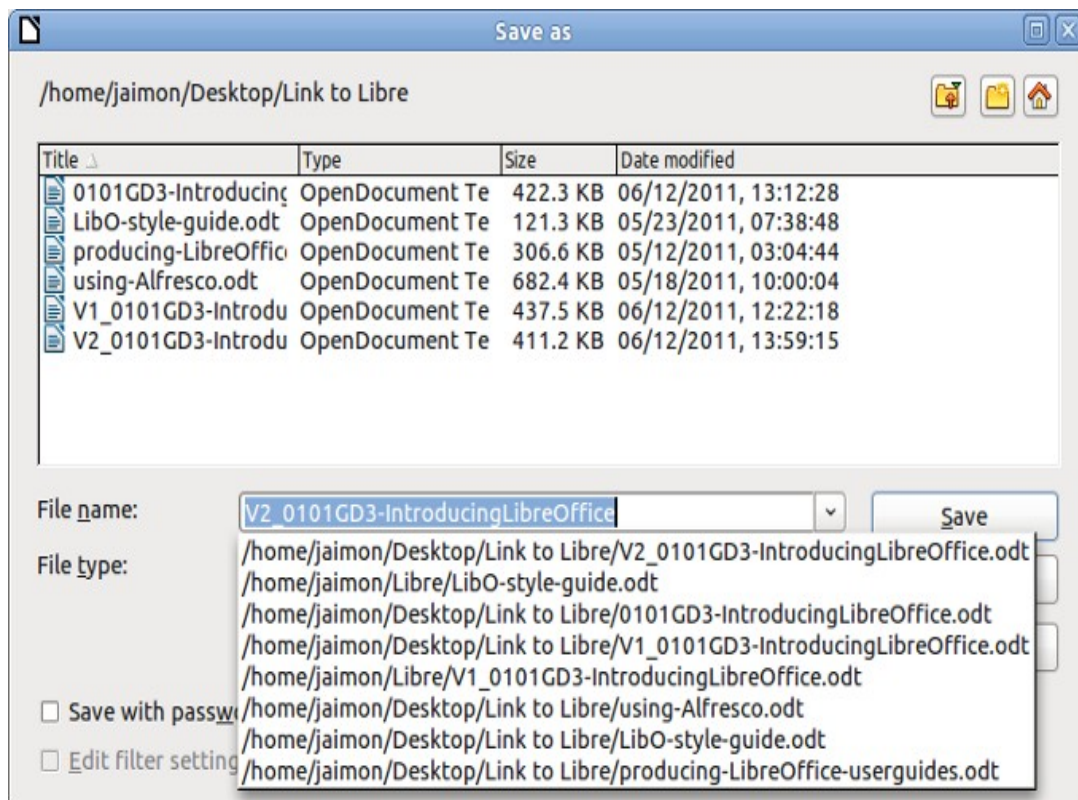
Save as

/home/jaimon/Desktop/Link to Libre

| Title | Type | Size | Date modified |
|---|---|---|---|
| 0101GD3-Introducing | OpenDocument Te | 422.3 KB | 06/12/2011, 13:12:28 |
| LibO-style-guide.odt | OpenDocument Te | 121.3 KB | 05/23/2011, 07:38:48 |
| producing-LibreOffic | OpenDocument Te | 306.6 KB | 05/12/2011, 03:04:44 |
| using-Alfresco.odt | OpenDocument Te | 682.4 KB | 05/18/2011, 10:00:04 |
| V1_0101GD3-Introdu | OpenDocument Te | 437.5 KB | 06/12/2011, 12:22:18 |
| V2_0101GD3-Introdu | OpenDocument Te | 411.2 KB | 06/12/2011, 13:59:15 |

File name: V2_0101GD3-IntroducingLibreOffice

Save

/home/jaimon/Desktop/Link to Libre/V2_0101GD3-IntroducingLibreOffice.odt
/home/jaimon/Libre/LibO-style-guide.odt
/home/jaimon/Desktop/Link to Libre/0101GD3-IntroducingLibreOffice.odt
/home/jaimon/Desktop/Link to Libre/V1_0101GD3-IntroducingLibreOffice.odt
/home/jaimon/Libre/V1_0101GD3-IntroducingLibreOffice.odt
/home/jaimon/Desktop/Link to Libre/using-Alfresco.odt
/home/jaimon/Desktop/Link to Libre/LibO-style-guide.odt
/home/jaimon/Desktop/Link to Libre/producing-LibreOffice-userguides.odt

File type:

Save with passw

Edit filter setting